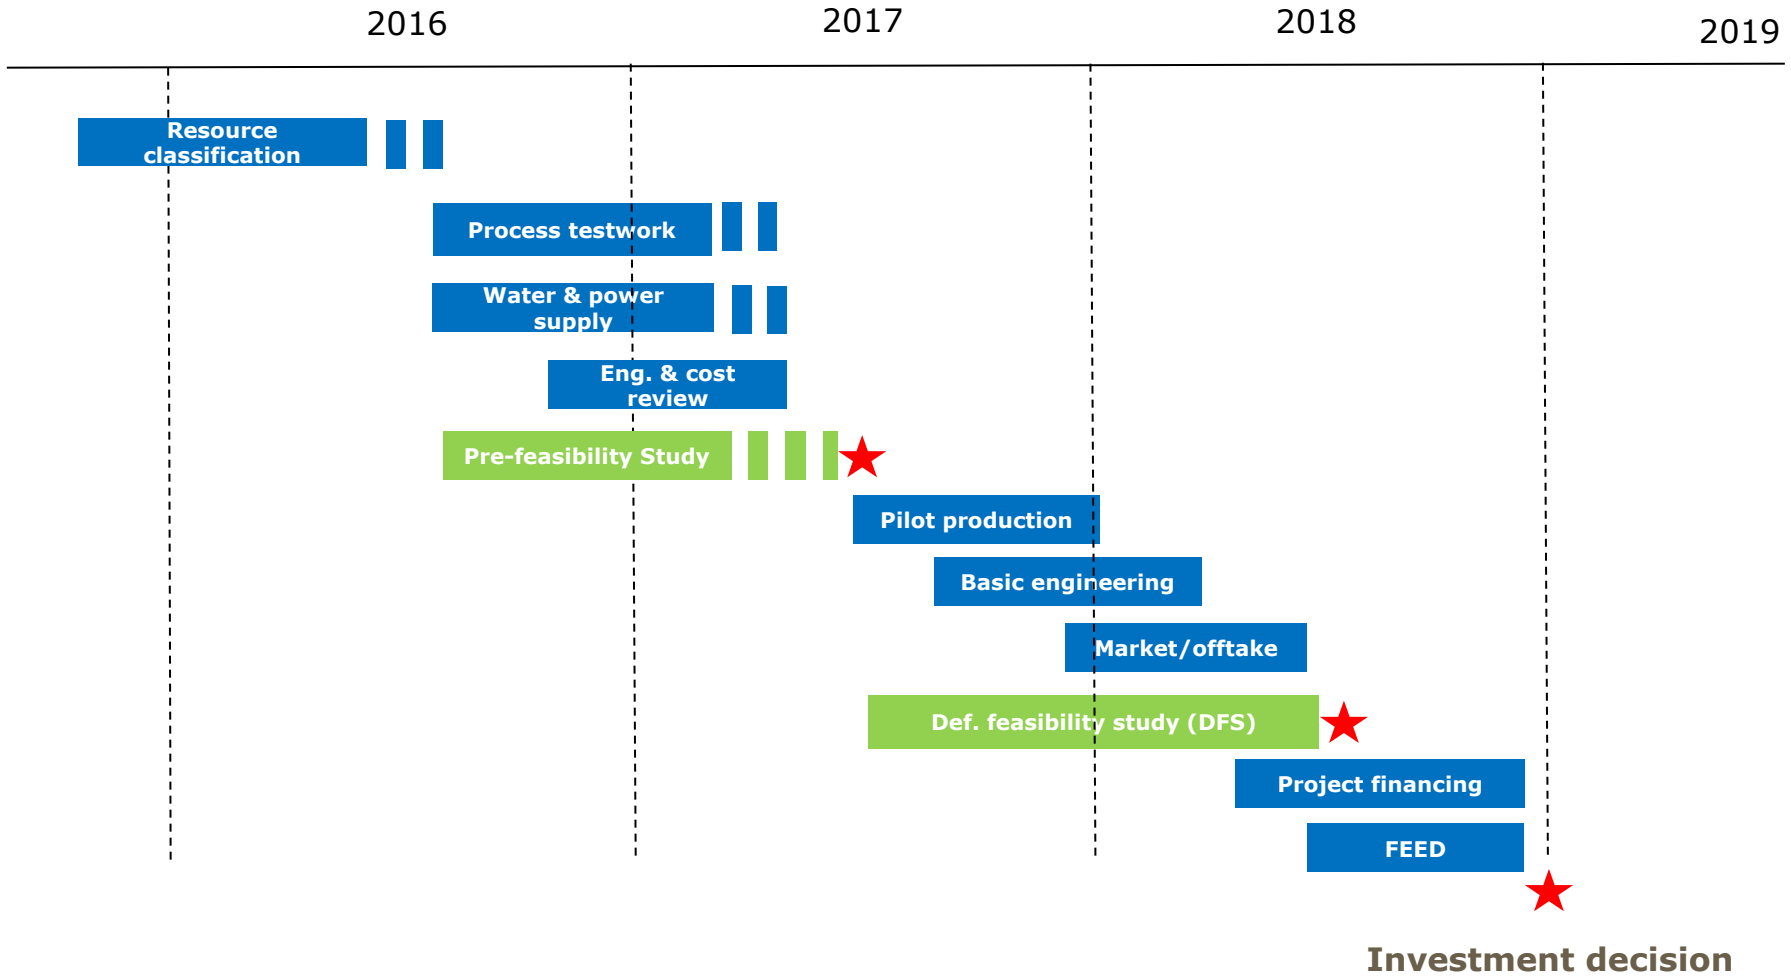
2016 2017 2018 2019

Resource classification

Process testwork

Water & power supply

Eng. & cost review

Pre-feasibility Study

Pilot production

Basic engineering

Market/offtake

Def. feasibility study (DFS)

Project financing

FEED

Investment decision